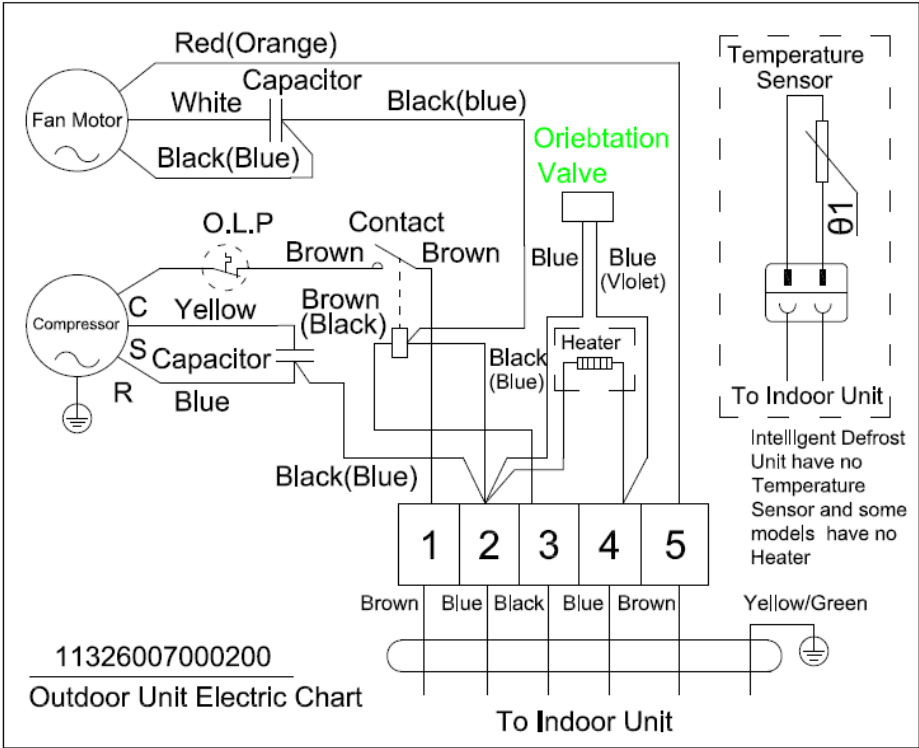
Red(Orange)

Fan Motor

White

Capacitor

Black(blue)

Black(Blue)

Oriebtation Valve

Temperature Sensor

θ1

O.L.P

Contact

Brown

Brown

Blue

Blue (Violet)

Compressor

C

Yellow

Brown (Black)

S

Capacitor

R

Blue

Black (Blue)

Heater

To Indoor Unit

Intelligent Defrost Unit have no Temperature Sensor and some models have no Heater

Black(Blue)

| 1 | 2 | 3 | 4 | 5 |
|---|---|---|---|---|

Brown Blue Black Blue Brown

Yellow/Green

11326007000200

Outdoor Unit Electric Chart

To Indoor Unit